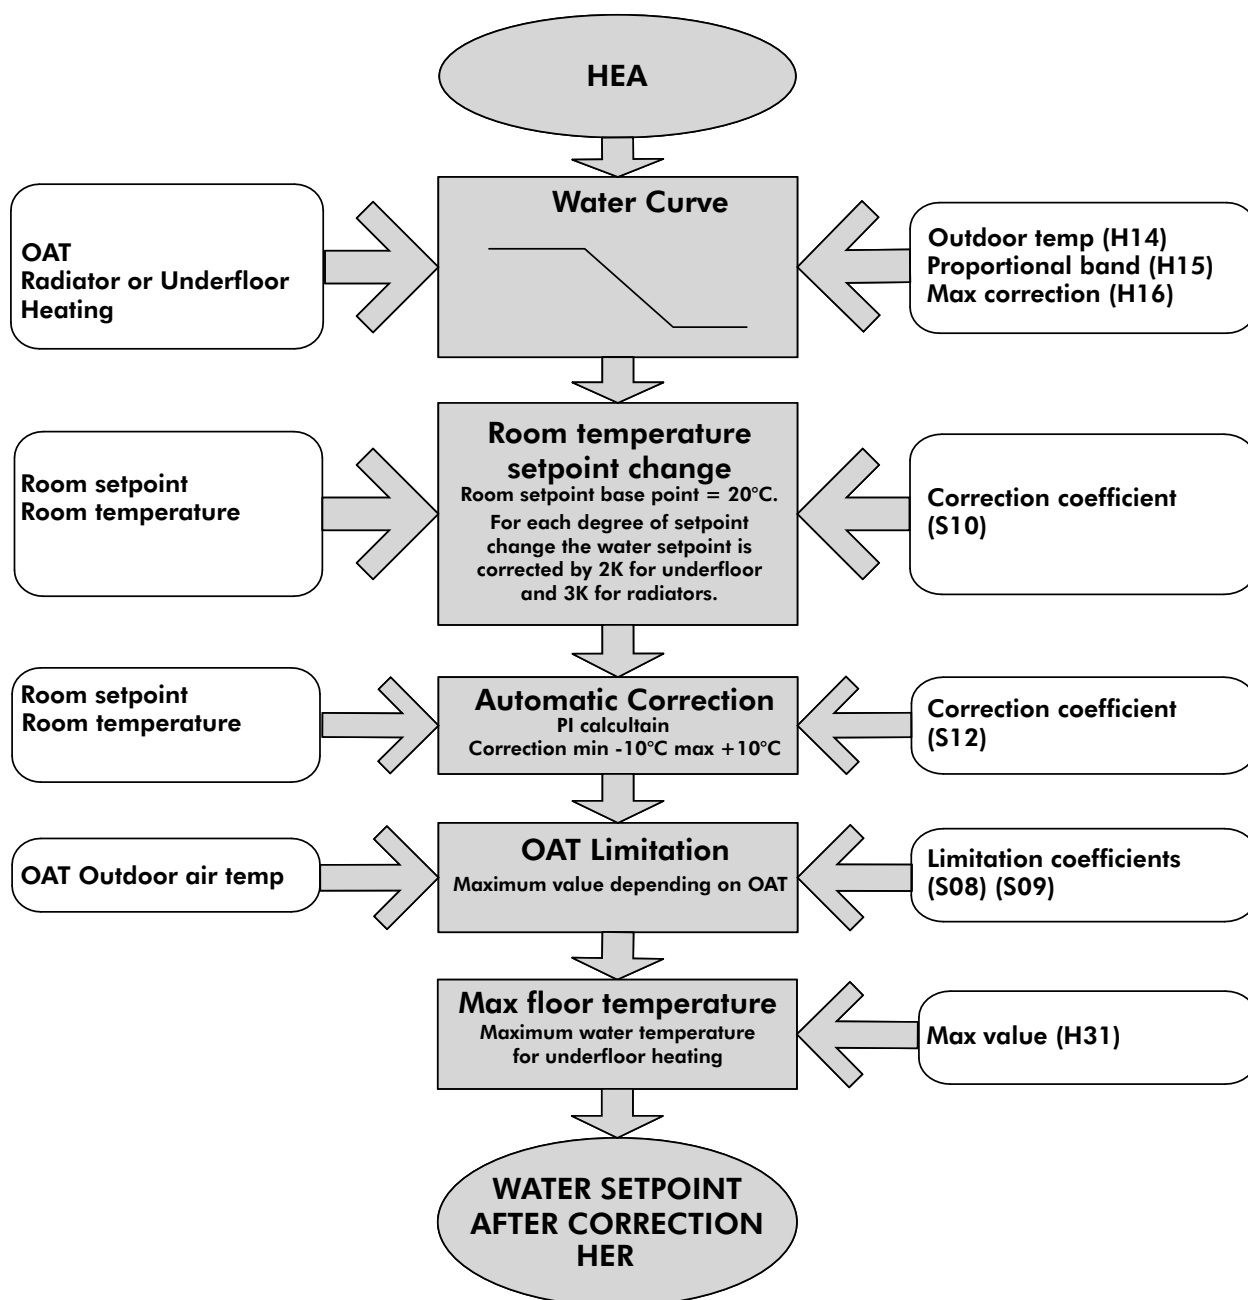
HEA

OAT
Radiator or Underfloor Heating

Water Curve

Outdoor temp (H14)
Proportional band (H15)
Max correction (H16)

Room setpoint
Room temperature

Room temperature setpoint change
Room setpoint base point = 20°C.
For each degree of setpoint change the water setpoint is corrected by 2K for underfloor and 3K for radiators.

Correction coefficient (S10)

Room setpoint
Room temperature

Automatic Correction
PI calcultain
Correction min -10°C max +10°C

Correction coefficient (S12)

OAT Outdoor air temp

OAT Limitation
Maximum value depending on OAT

Limitation coefficients (S08) (S09)

Max floor temperature
Maximum water temperature for underfloor heating

Max value (H31)

WATER SETPOINT AFTER CORRECTION HER